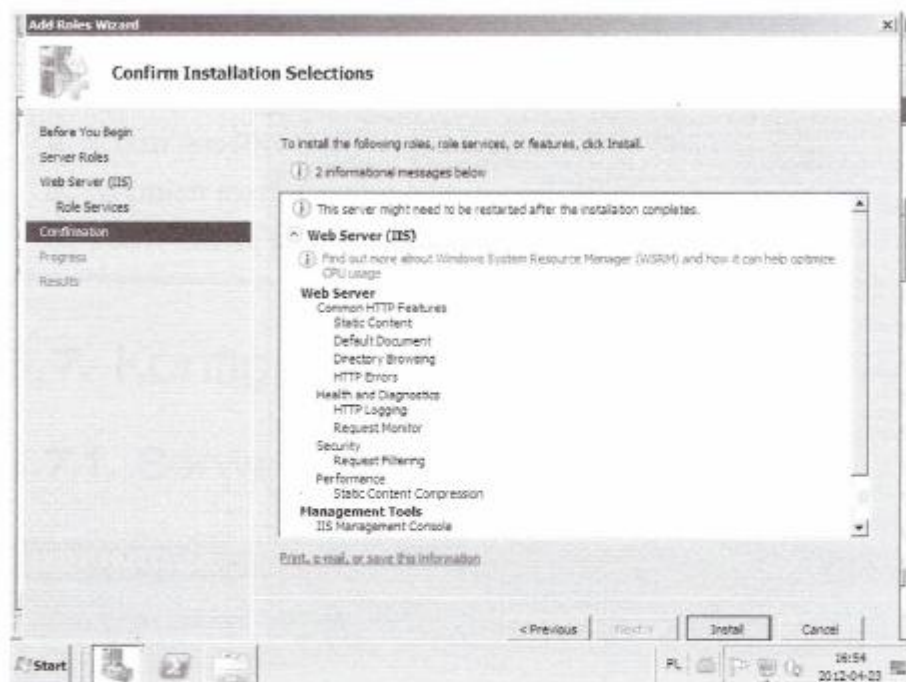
Add Roles Wizard

Confirm Installation Selections

Before You Begin
Server Roles
Web Server (IIS)
Role Services
Confirmation
Progress
Results

To install the following roles, role services, or features, click Install.

2 informational messages below

This server might need to be restarted after the installation completes.

Web Server (IIS)

Find out more about Windows System Resource Manager (WSRM) and how it can help optimize CPU usage

Web Server
Common HTTP Features
Static Content
Default Document
Directory Browsing
HTTP Errors
Health and Diagnostics
HTTP Logging
Request Monitor
Security
Request Filtering
Performance
Static Content Compression
Management Tools
IIS Management Console

Print, e-mail, or save this information

< Previous
Next >
Install
Cancel

Start
PL
16:54
2012-04-23